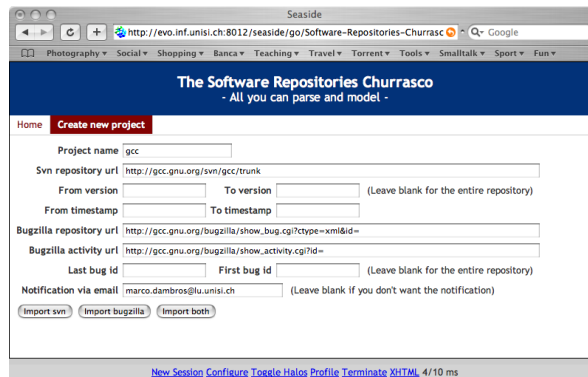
Seaside

http://evo.inf.unisi.ch:8012/seaside/go/Software-Repositories-Churrasc

Google

Photography ▾ Social ▾ Shopping ▾ Banca ▾ Teaching ▾ Travel ▾ Torrent ▾ Tools ▾ Smalltalk ▾ Sport ▾ Fun ▾

The Software Repositories Churrasco
- All you can parse and model -

Home | Create new project

| | | | |
|---|---|---|---|
| Project name | gcc | | |
| Svn repository url | http://gcc.gnu.org/svn/gcc/trunk | | |
| From version | | To version | (Leave blank for the entire repository) |
| From timestamp | | To timestamp | |
| Bugzilla repository url | http://gcc.gnu.org/bugzilla/show_bug.cgi?ctype=xml&id= | | |
| Bugzilla activity url | http://gcc.gnu.org/bugzilla/show_activity.cgi?id= | | |
| Last bug id | | First bug id | (Leave blank for the entire repository) |
| Notification via email | marco.dambros@lu.unisi.ch | (Leave blank if you don't want the notification) | |

Import svn | Import bugzilla | Import both

New Session Configure Toggle Halos Profile Terminate XHTML 4/10 ms